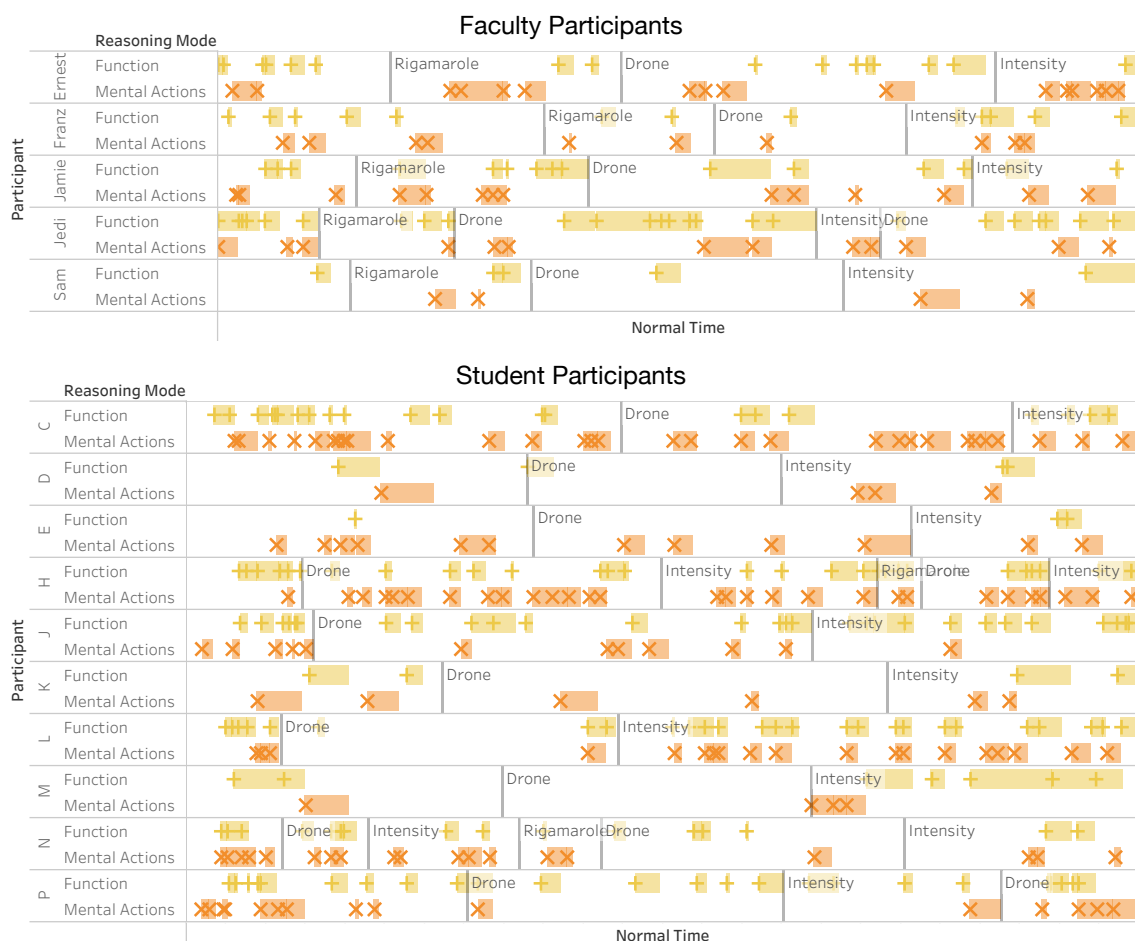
Faculty Participants

Reasoning Mode

Participant

Ernest Function
Mental Actions
Rigamarole Drone Intensity

Franz Function
Mental Actions
Rigamarole Drone Intensity

Jamie Function
Mental Actions
Rigamarole Drone Intensity

Jedi Function
Mental Actions
Rigamarole Drone Intensity Drone

Sam Function
Mental Actions
Rigamarole Drone Intensity

Normal Time

Student Participants

Reasoning Mode

Participant

C Function
Mental Actions
Drone Intensity

D Function
Mental Actions
Drone Intensity

E Function
Mental Actions
Drone Intensity

H Function
Mental Actions
Drone Intensity Rigan Drone Intensity

J Function
Mental Actions
Drone Intensity

K Function
Mental Actions
Drone Intensity

L Function
Mental Actions
Drone Intensity

M Function
Mental Actions
Drone Intensity

N Function
Mental Actions
Drone Intensity Rigamarole Drone Intensity

P Function
Mental Actions
Drone Intensity Drone

Normal Time